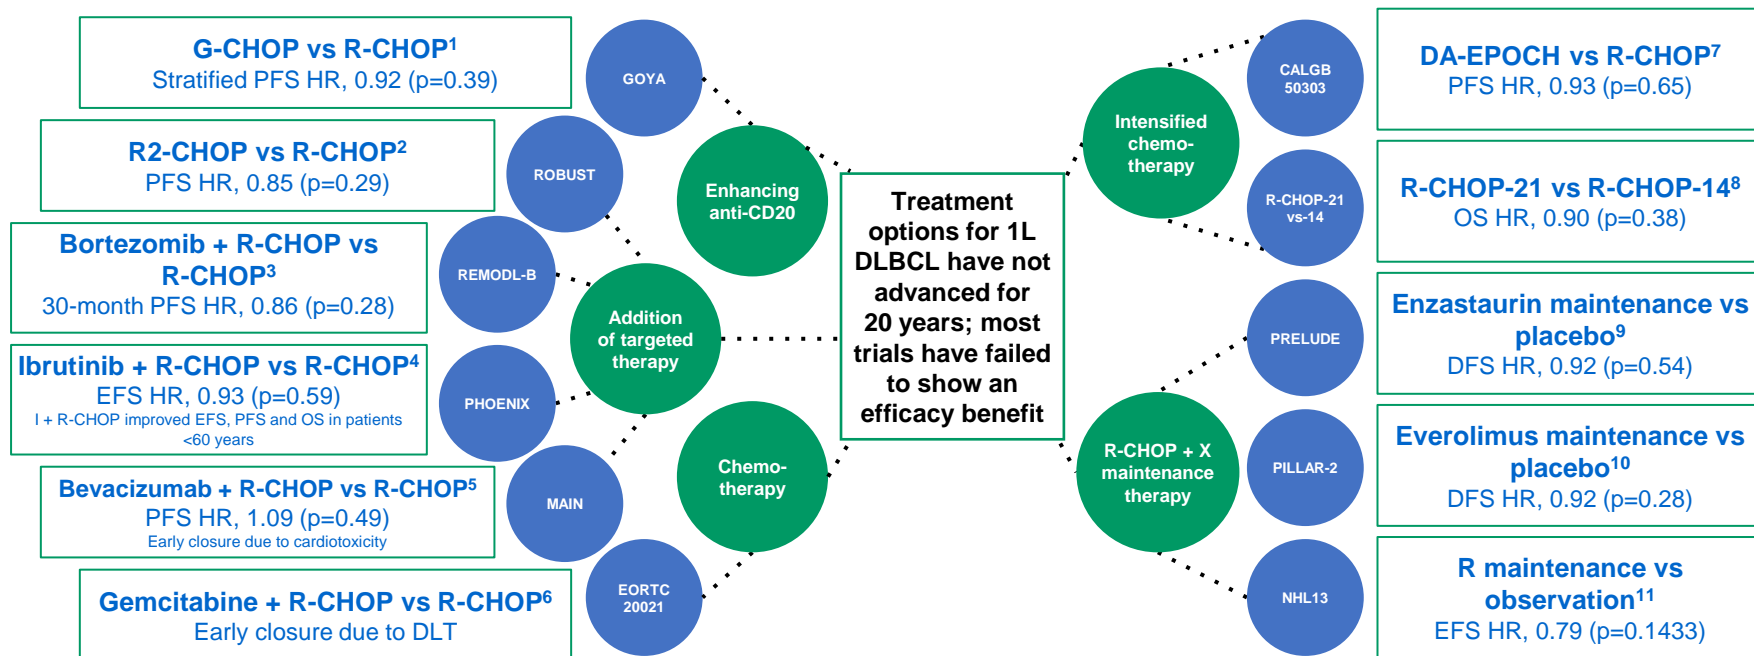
G-CHOP vs R-CHOP$^1$
Stratified PFS HR, 0.92 (p=0.39)

R2-CHOP vs R-CHOP$^2$
PFS HR, 0.85 (p=0.29)

Bortezomib + R-CHOP vs R-CHOP$^3$
30-month PFS HR, 0.86 (p=0.28)

Ibrutinib + R-CHOP vs R-CHOP$^4$
EFS HR, 0.93 (p=0.59)
I + R-CHOP improved EFS, PFS and OS in patients <60 years

Bevacizumab + R-CHOP vs R-CHOP$^5$
PFS HR, 1.09 (p=0.49)
Early closure due to cardiotoxicity

Gemcitabine + R-CHOP vs R-CHOP$^6$
Early closure due to DLT

GOYA

ROBUST

REMODL-B

PHOENIX

MAIN

EORTC 20021

Enhancing anti-CD20

Addition of targeted therapy

Chemo-therapy

Treatment options for 1L DLBCL have not advanced for 20 years; most trials have failed to show an efficacy benefit

Intensified chemo-therapy

R-CHOP + X maintenance therapy

CALGB 50303

R-CHOP-21 vs-14

PRELUDE

PILLAR-2

NHL13

DA-EPOCH vs R-CHOP$^7$
PFS HR, 0.93 (p=0.65)

R-CHOP-21 vs R-CHOP-14$^8$
OS HR, 0.90 (p=0.38)

Enzastaurin maintenance vs placebo$^9$
DFS HR, 0.92 (p=0.54)

Everolimus maintenance vs placebo$^{10}$
DFS HR, 0.92 (p=0.28)

R maintenance vs observation$^{11}$
EFS HR, 0.79 (p=0.1433)